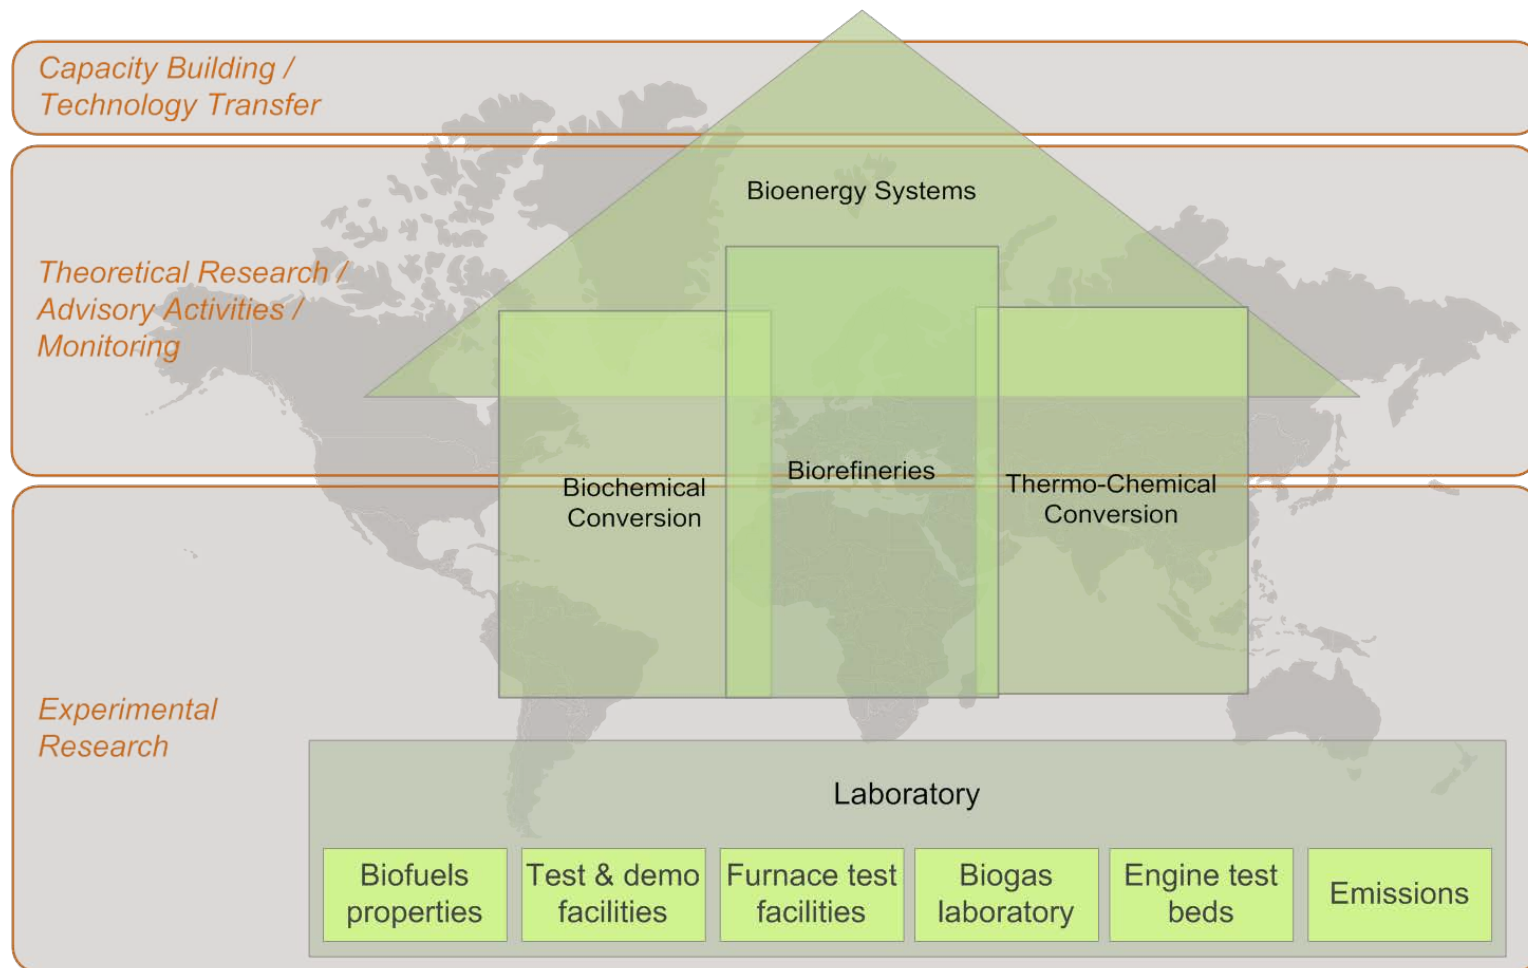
Capacity Building / Technology Transfer

Theoretical Research / Advisory Activities / Monitoring

Experimental Research

Bioenergy Systems

Biochemical Conversion

Biorefineries

Thermo-Chemical Conversion

Laboratory

Biofuels properties

Test & demo facilities

Furnace test facilities

Biogas laboratory

Engine test beds

Emissions